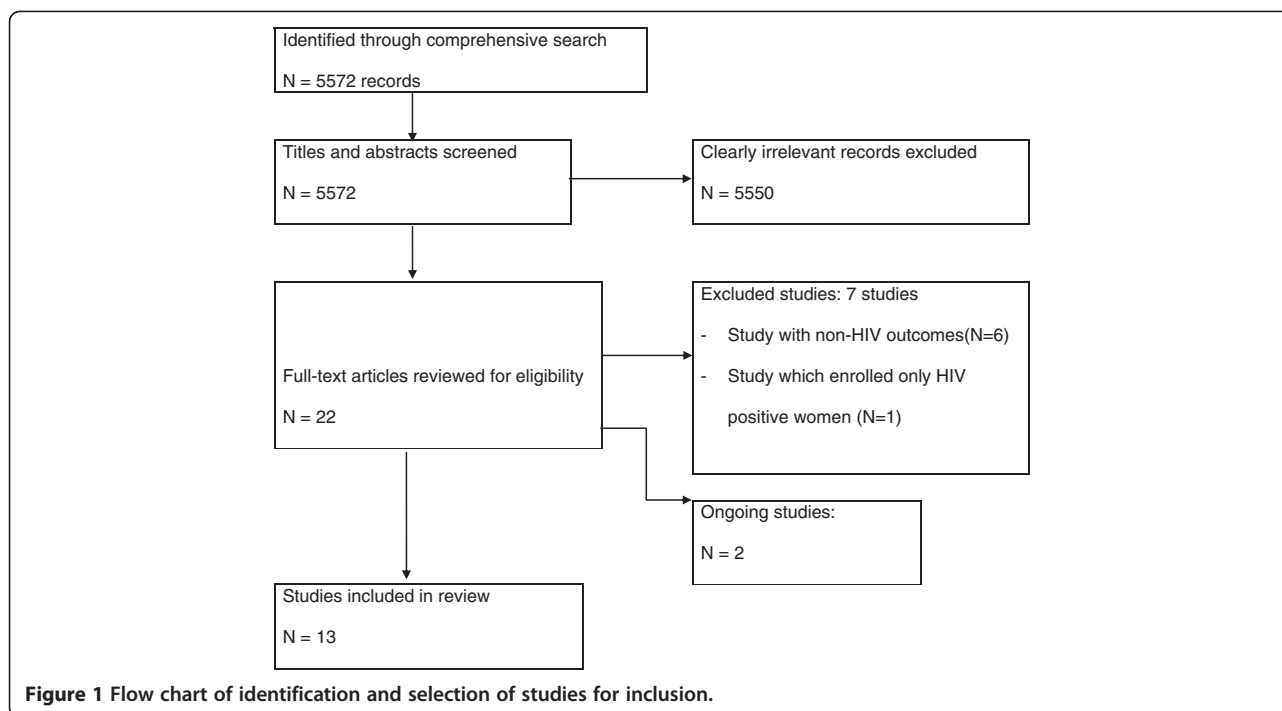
Identified through comprehensive search

N = 5572 records

Titles and abstracts screened

N = 5572

Clearly irrelevant records excluded

N = 5550

Full-text articles reviewed for eligibility

N = 22

Excluded studies: 7 studies

- Study with non-HIV outcomes(N=6)

- Study which enrolled only HIV positive women (N=1)

Ongoing studies:

N = 2

Studies included in review

N = 13

**Figure 1 Flow chart of identification and selection of studies for inclusion.**